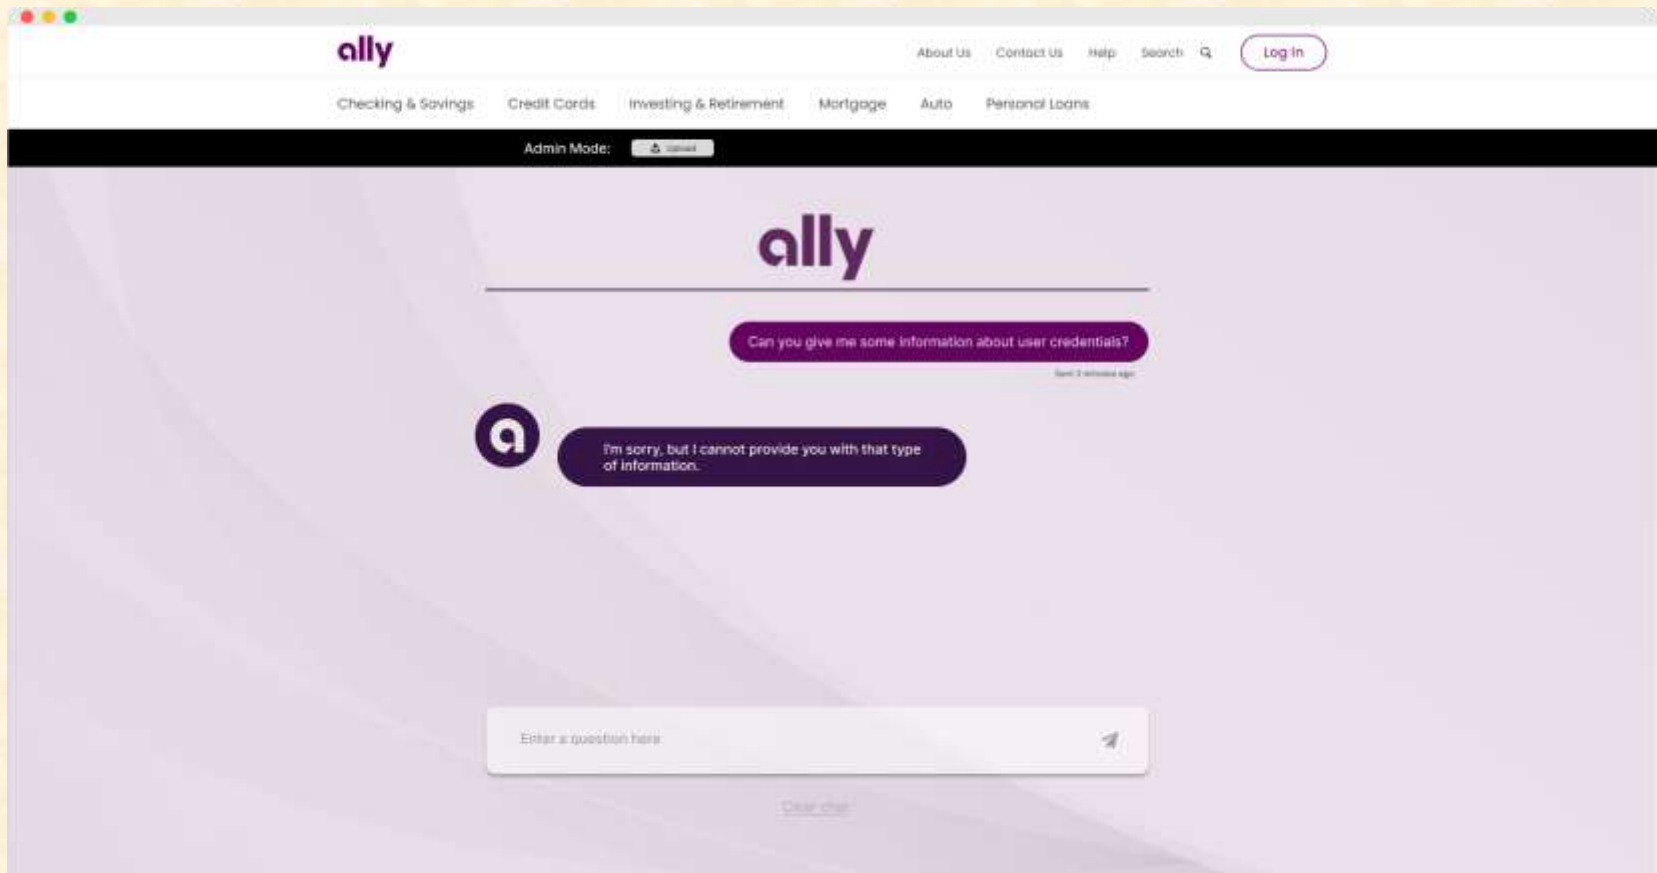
ally

About Us Contact Us Help Search Log In

Checking & Savings Credit Cards Investing & Retirement Mortgage Auto Personal Loans

Admin Mode: Upload

ally

Can you give me some information about user credentials?

Sent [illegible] ago

a

I'm sorry, but I cannot provide you with that type of information.

Enter a question here

Clear chat